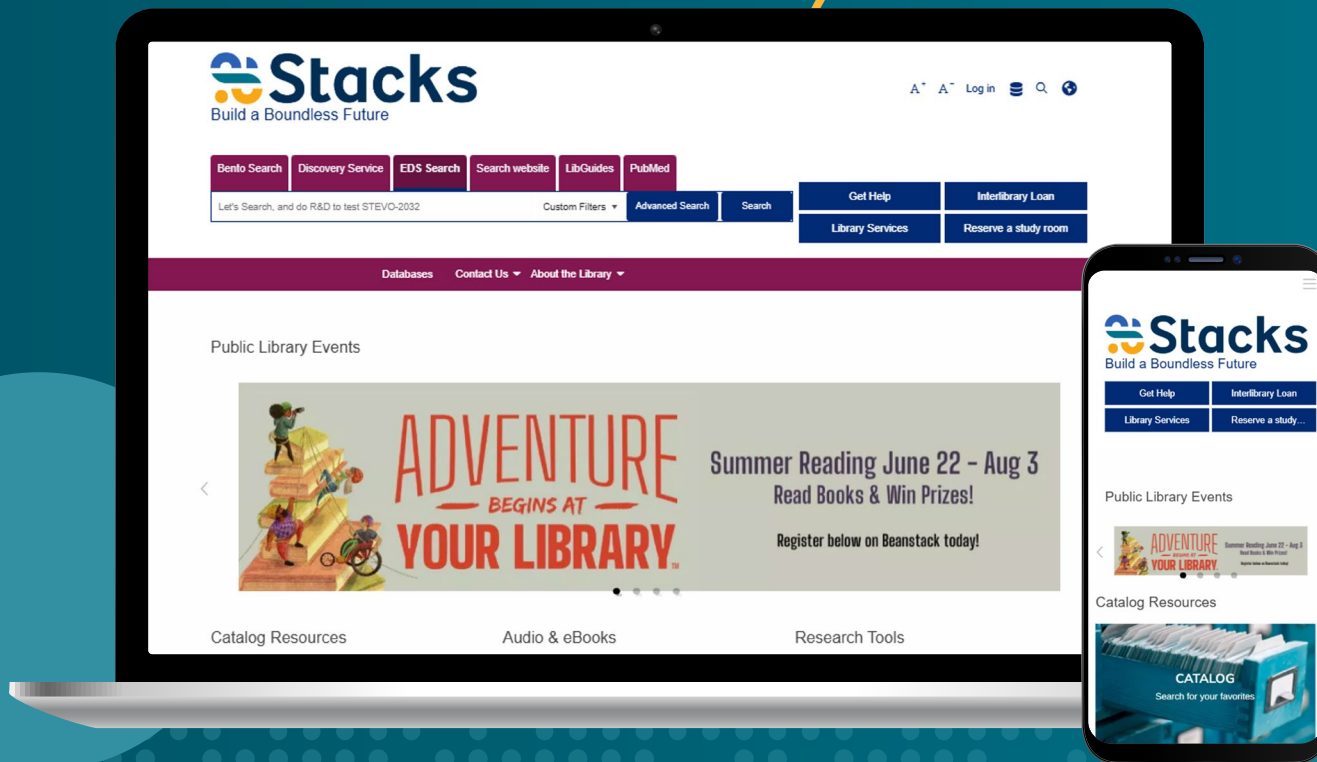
Stacks
Build a Boundless Future

A⁺ A⁻ Log in

Benlo Search | Discovery Service | EDS Search | Search website | LibGuides | PubMed

Let's Search, and do R&D to test STEVO-2032 Custom Filters Advanced Search Search

Get Help | Interlibrary Loan
Library Services | Reserve a study room

Databases Contact Us About the Library

Public Library Events

ADVENTURE BEGINS AT YOUR LIBRARY

Summer Reading June 22 - Aug 3
Read Books & Win Prizes!

Register below on Beanstack today!

Catalog Resources Audio & eBooks Research Tools

Stacks
Build a Boundless Future

Get Help | Interlibrary Loan
Library Services | Reserve a study...

Public Library Events

ADVENTURE BEGINS AT YOUR LIBRARY Summer Reading June 22 - Aug 3 Read Books & Win Prizes! Register below on Beanstack today!

Catalog Resources

CATALOG
Search for your favorites